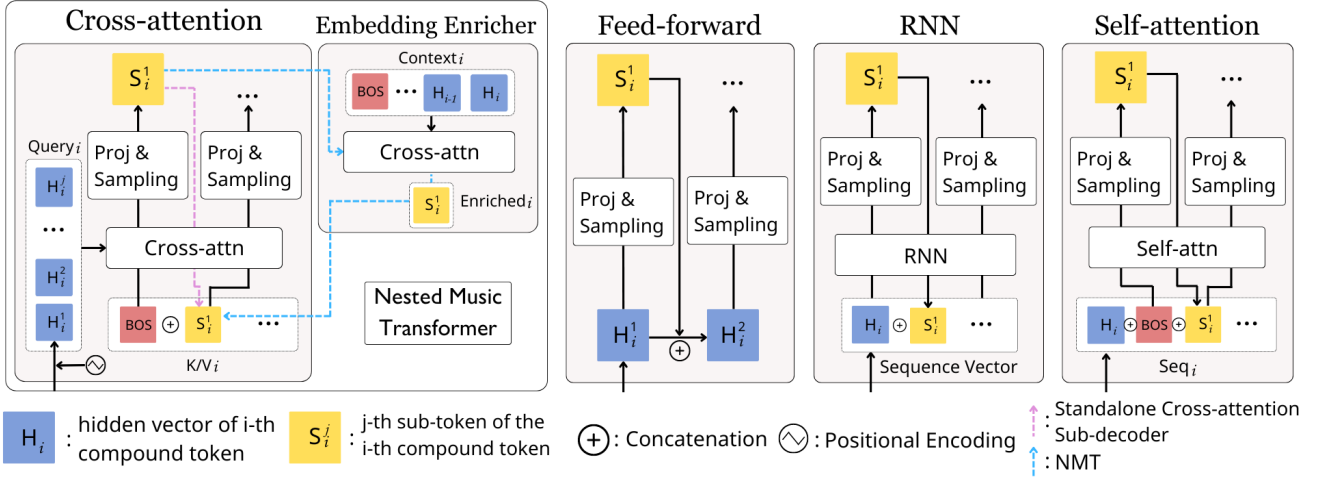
Cross-attention

Embedding Enricher

Context $_i$

BOS ... $H_{i-1}$ $H_i$

Cross-attn

$S_i^1$ Enriched $_i$

$S_i^1$ ...

Query $_i$

$H_i^j$ ... $H_i^2$ $H_i^1$

Proj & Sampling

Proj & Sampling

Cross-attn

BOS ⊕ $S_i^1$ ...

K/V $_i$

Nested Music Transformer

Feed-forward

$S_i^1$ ...

Proj & Sampling

Proj & Sampling

$H_i^1$ ⊕ $H_i^2$

RNN

$S_i^1$ ...

Proj & Sampling

Proj & Sampling

RNN

$H_i$ ⊕ $S_i^1$ ...

Sequence Vector

Self-attention

$S_i^1$ ...

Proj & Sampling

Proj & Sampling

Self-attn

$H_i$ ⊕ BOS ⊕ $S_i^1$ ...

Seq $_i$

$H_i$ : hidden vector of i-th compound token

$S_i^j$ : j-th sub-token of the i-th compound token

⊕ : Concatenation

: Positional Encoding

: Standalone Cross-attention Sub-decoder

: NMT